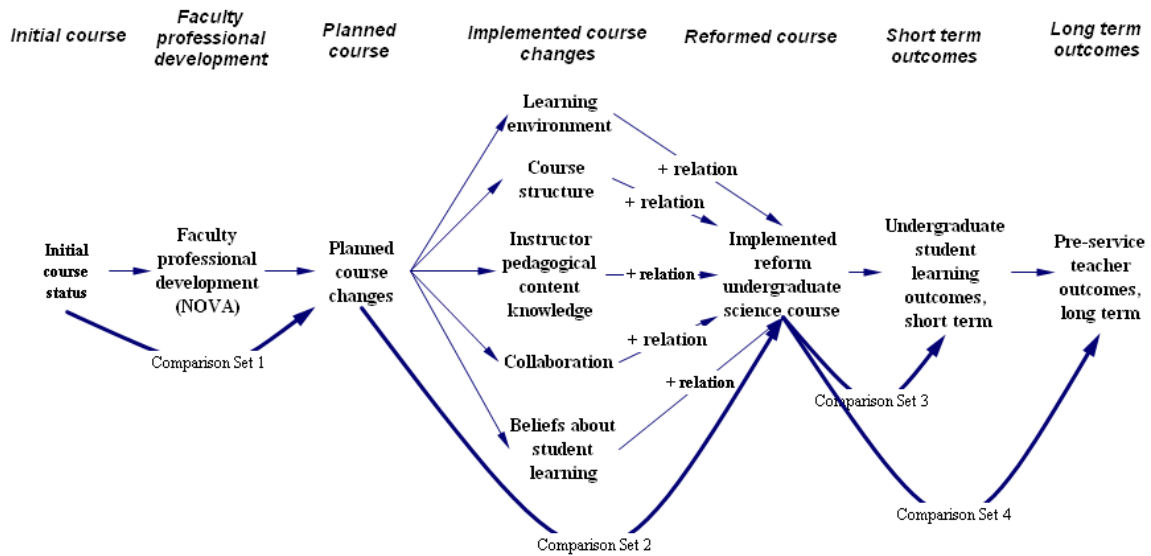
Initial course

Faculty professional development

Planned course

Implemented course changes

Reformed course

Short term outcomes

Long term outcomes

Initial course status

Faculty professional development (NOVA)

Planned course changes

Learning environment

Course structure

Instructor pedagogical content knowledge

Collaboration

Beliefs about student learning

+ relation

+ relation

+ relation

+ relation

+ relation

Implemented reform undergraduate science course

Undergraduate student learning outcomes, short term

Pre-service teacher outcomes, long term

Comparison Set 1

Comparison Set 2

Comparison Set 3

Comparison Set 4